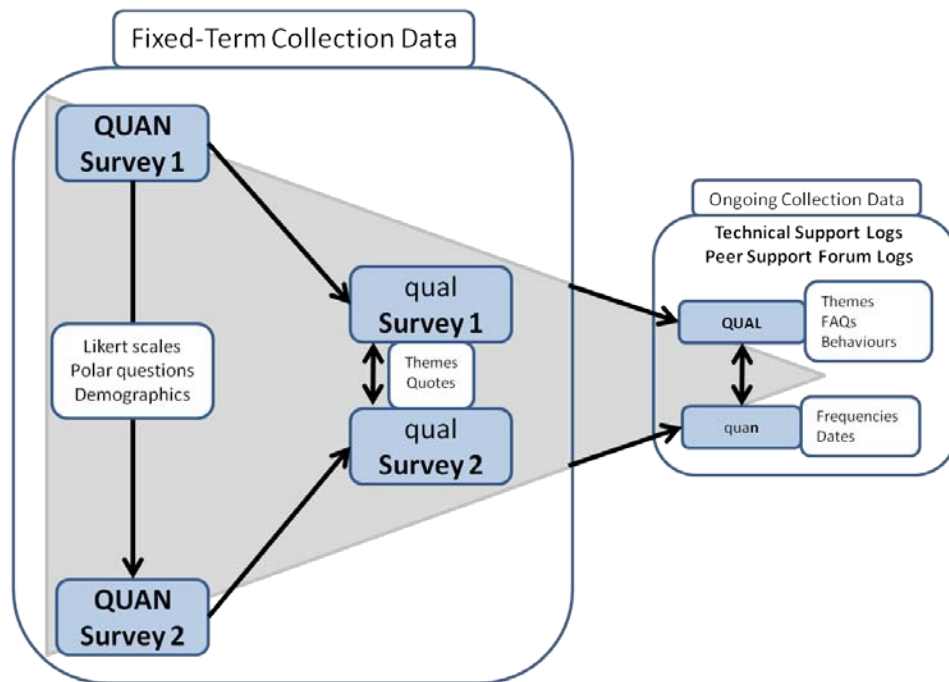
Fixed-Term Collection Data

QUAN
Survey 1

Likert scales
Polar questions
Demographics

QUAN
Survey 2

qual
Survey 1

Themes
Quotes

qual
Survey 2

Ongoing Collection Data

Technical Support Logs
Peer Support Forum Logs

QUAL

Themes
FAQs
Behaviours

quan

Frequencies
Dates